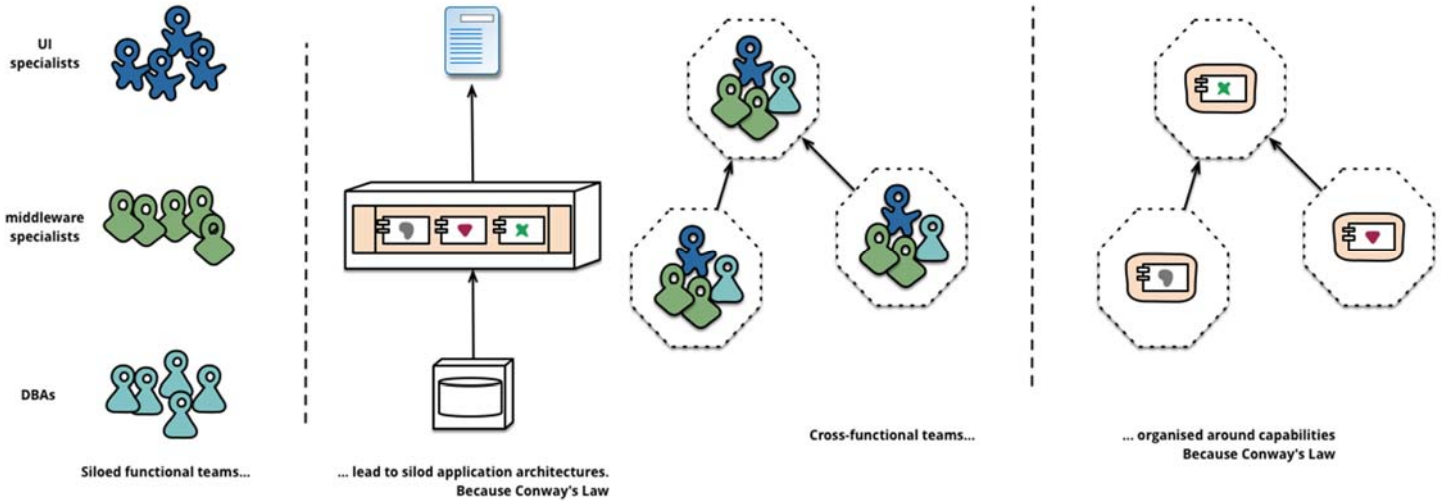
UI specialists

middleware specialists

DBAs

Siloed functional teams...

... lead to silod application architectures. Because Conway's Law

Cross-functional teams...

... organised around capabilities Because Conway's Law